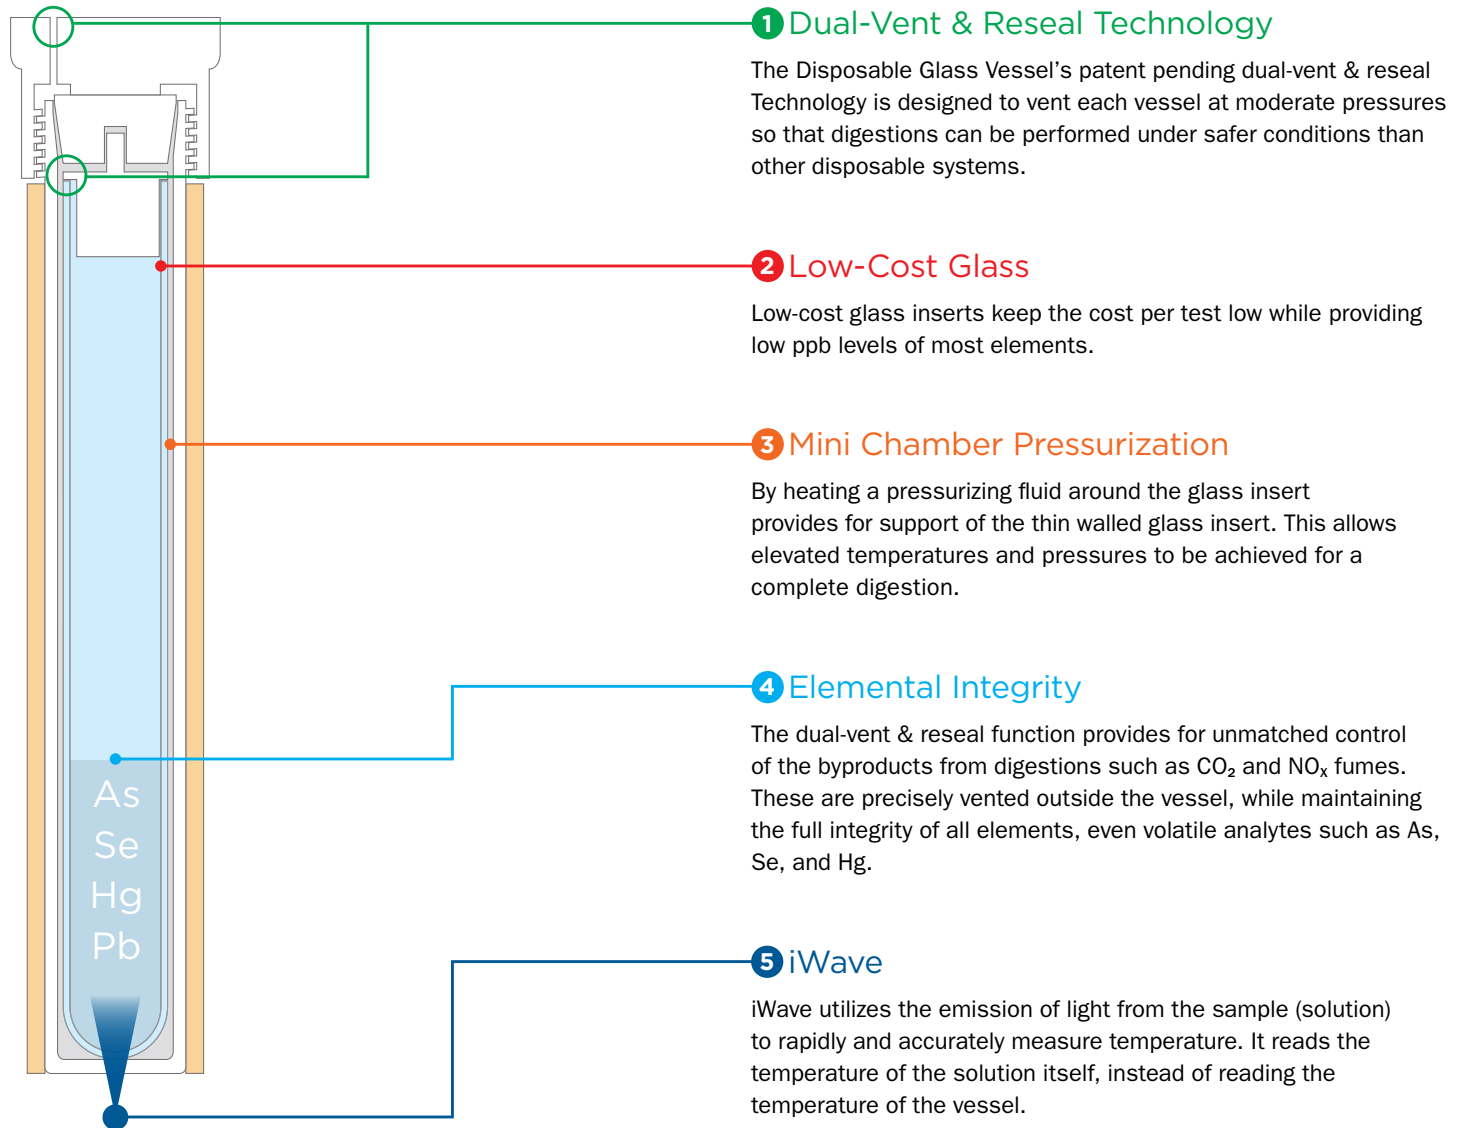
As
Se
Hg
Pb

1 Dual-Vent & Reseal Technology

The Disposable Glass Vessel's patent pending dual-vent & reseal Technology is designed to vent each vessel at moderate pressures so that digestions can be performed under safer conditions than other disposable systems.

2 Low-Cost Glass

Low-cost glass inserts keep the cost per test low while providing low ppb levels of most elements.

3 Mini Chamber Pressurization

By heating a pressurizing fluid around the glass insert provides for support of the thin walled glass insert. This allows elevated temperatures and pressures to be achieved for a complete digestion.

4 Elemental Integrity

The dual-vent & reseal function provides for unmatched control of the byproducts from digestions such as $CO_2$ and $NO_x$ fumes. These are precisely vented outside the vessel, while maintaining the full integrity of all elements, even volatile analytes such as As, Se, and Hg.

5 iWave

iWave utilizes the emission of light from the sample (solution) to rapidly and accurately measure temperature. It reads the temperature of the solution itself, instead of reading the temperature of the vessel.